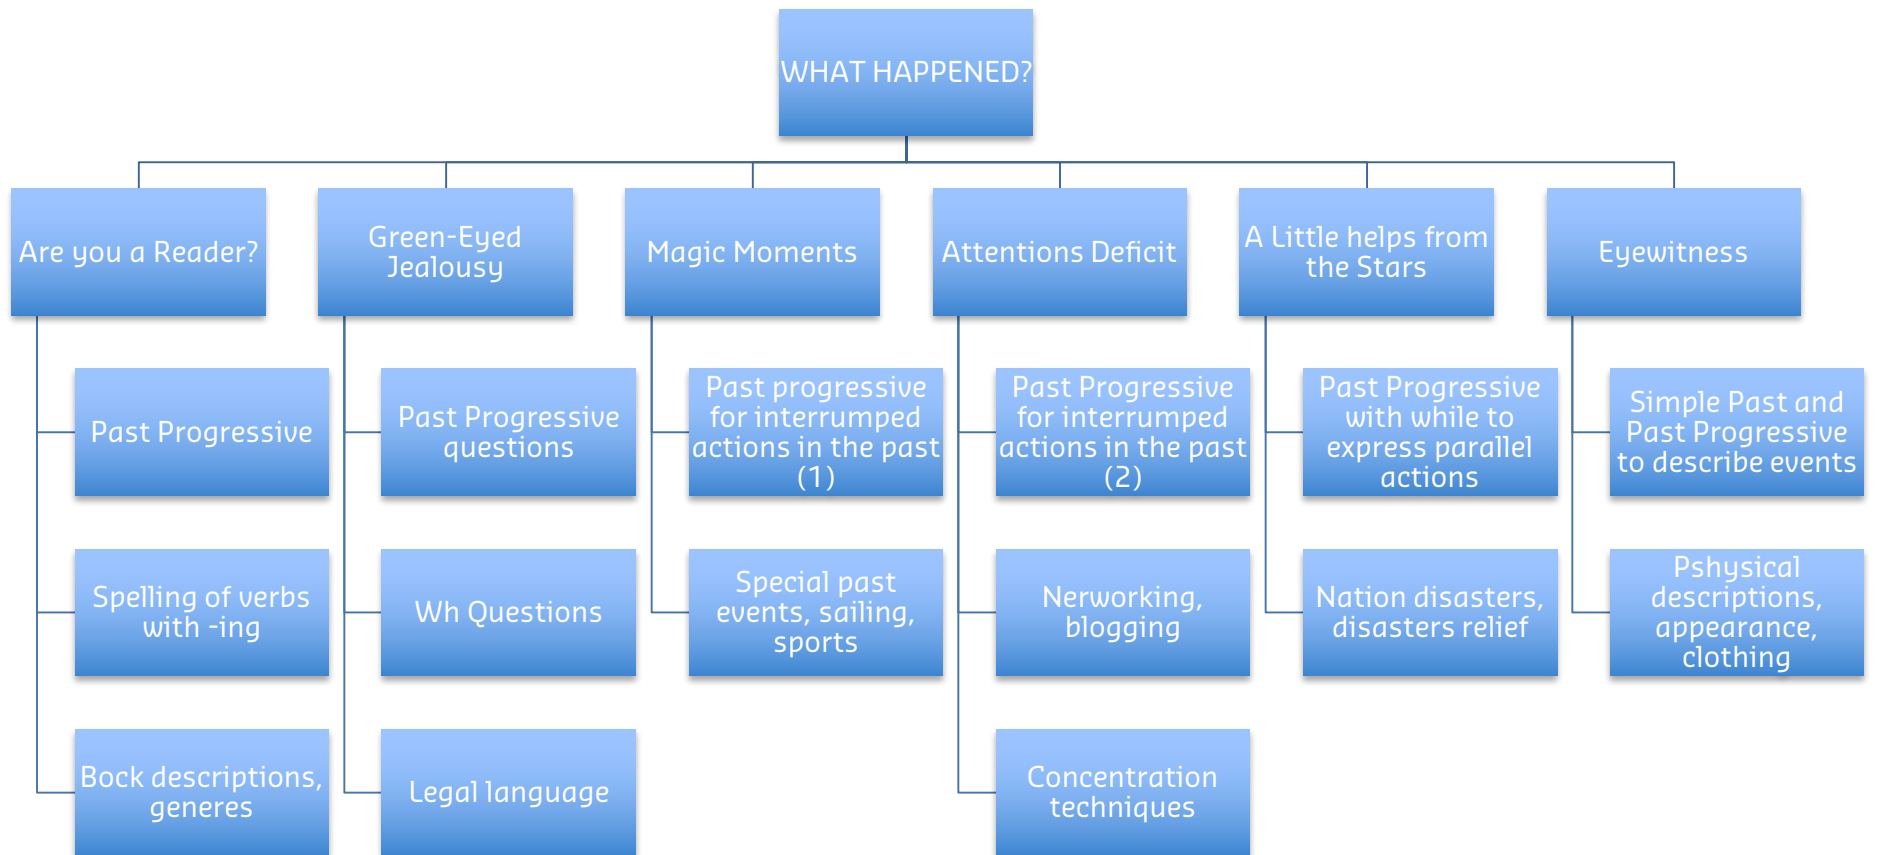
WHAT HAPPENED?

Are you a Reader?

Past Progressive

Spelling of verbs with -ing

Bock descriptions, generes

Green-Eyed Jealousy

Past Progressive questions

Wh Questions

Legal language

Magic Moments

Past progressive for interrumped actions in the past (1)

Special past events, sailing, sports

Attentions Deficit

Past Progressive for interrumped actions in the past (2)

Nerworking, blogging

Concentration techniques

A Little helps from the Stars

Past Progressive with while to express parallel actions

Nation disasters, disasters relief

Eyewitness

Simple Past and Past Progressive to describe events

Pshysical descriptions, appearance, clothing